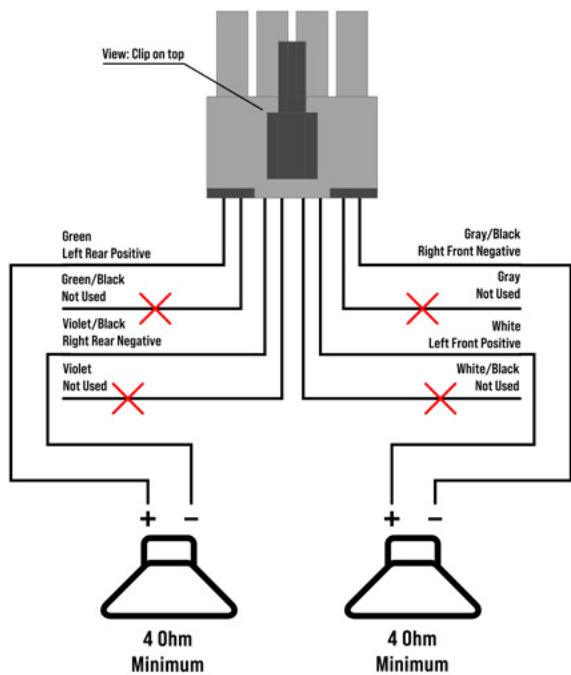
View: Clip on top

Green
Left Rear Positive

Green/Black
Not Used

Violet/Black
Right Rear Negative

Violet
Not Used

Gray/Black
Right Front Negative

Gray
Not Used

White
Left Front Positive

White/Black
Not Used

+ −

+ −

4 Ohm
Minimum

4 Ohm
Minimum